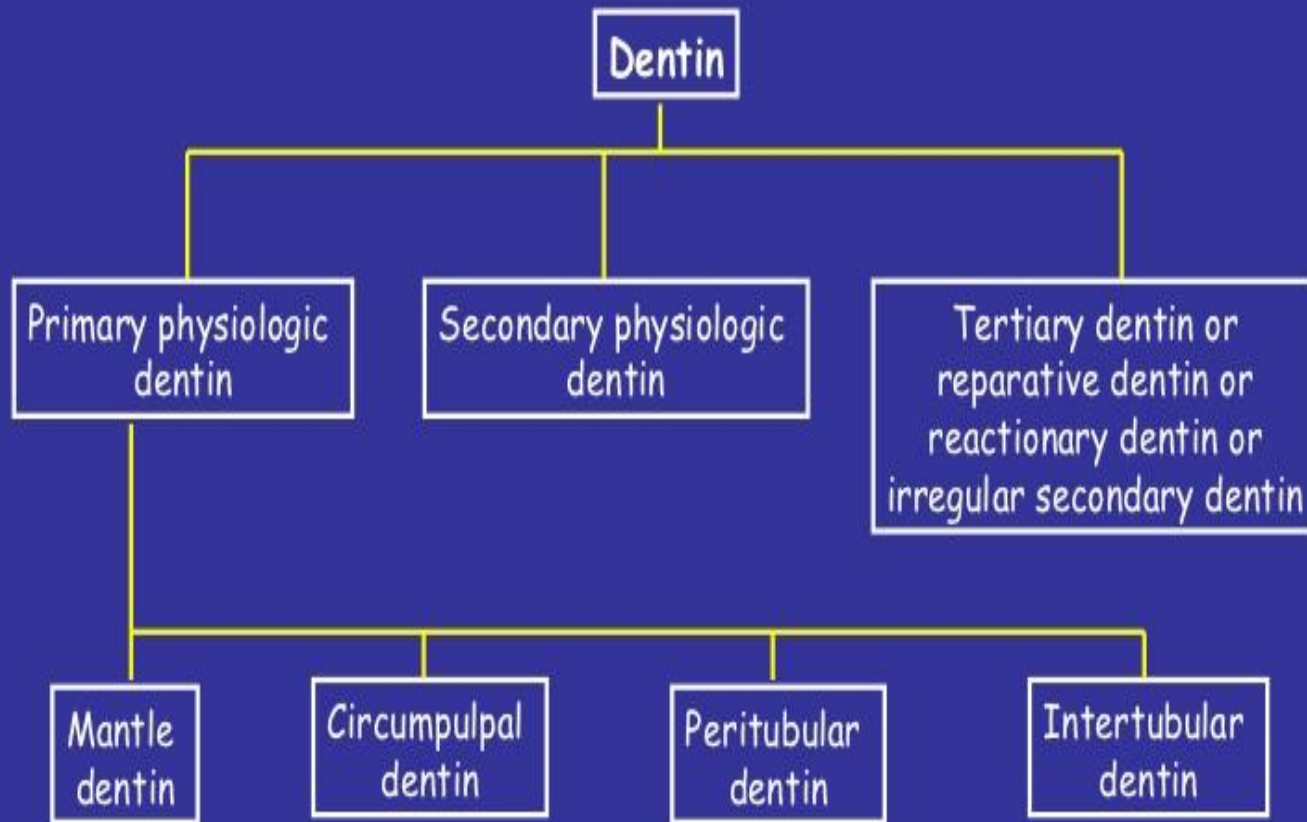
Dentin

Primary physiologic dentin

Secondary physiologic dentin

Tertiary dentin or reparative dentin or reactionary dentin or irregular secondary dentin

Mantle dentin

Circumpulpal dentin

Peritubular dentin

Intertubular dentin